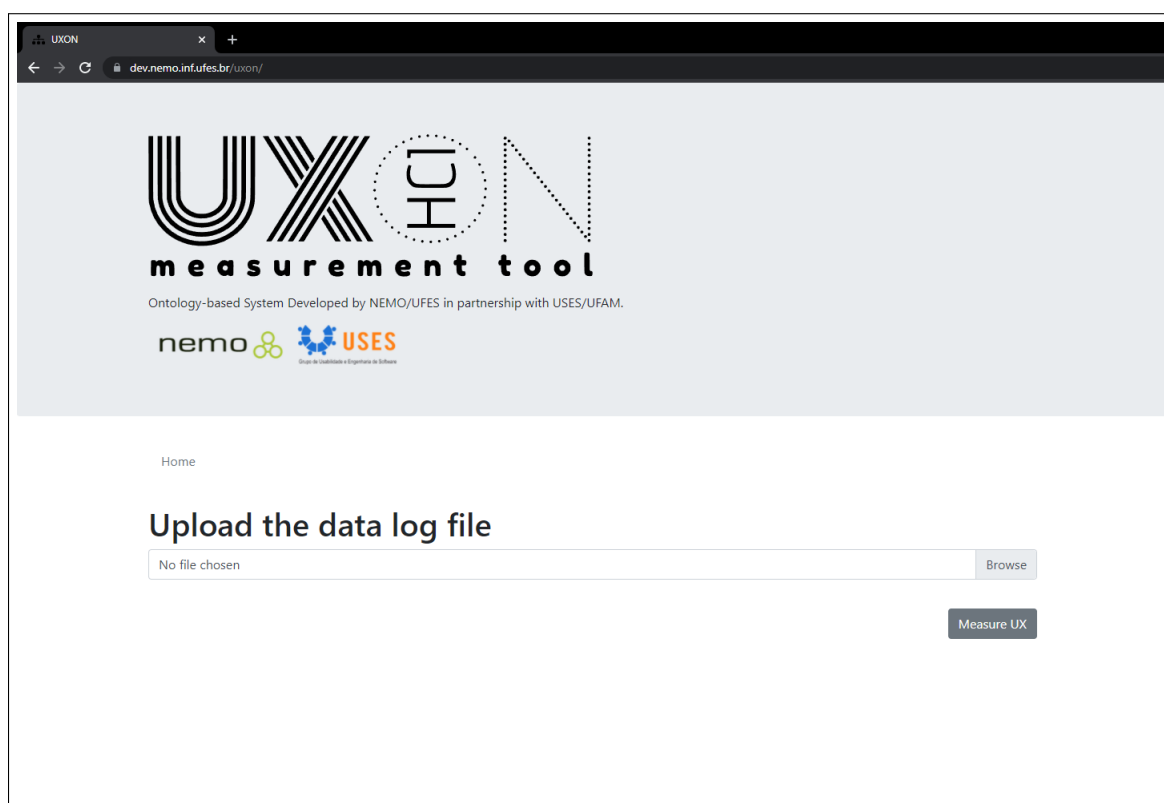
UXON ×
+
dev.nemo.inf.ufes.br/uxon/

UX HCI ON
measurement tool

Ontology-based System Developed by NEMO/UFES in partnership with USES/UFAM.

nemo USES
Grupo de Usabilidade e Engenharia de Software

Home

Upload the data log file

No file chosen
Browse

Measure UX